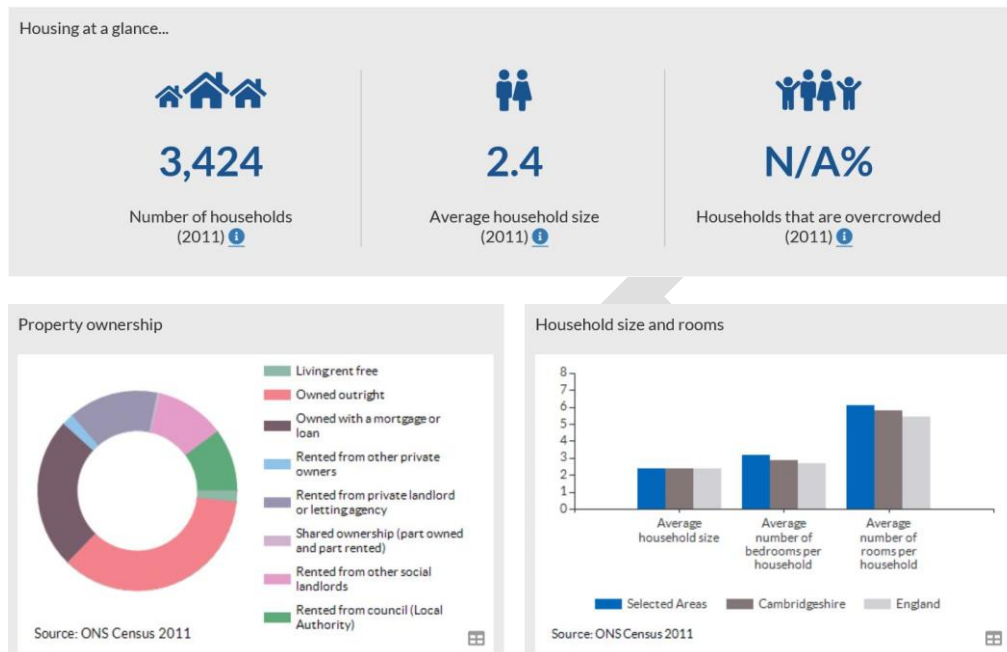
Housing at a glance...

3,424
Number of households (2011)

2.4
Average household size (2011)

N/A%
Households that are overcrowded (2011)

Property ownership

Living rent free
Owned outright
Owned with a mortgage or loan
Rented from other private owners
Rented from private landlord or letting agency
Shared ownership (part owned and part rented)
Rented from other social landlords
Rented from council (Local Authority)

Source: ONS Census 2011

Household size and rooms

8
7
6
5
4
3
2
1
0

Average household size
Average number of bedrooms per household
Average number of rooms per household

Selected Areas
Cambridgeshire
England

Source: ONS Census 2011